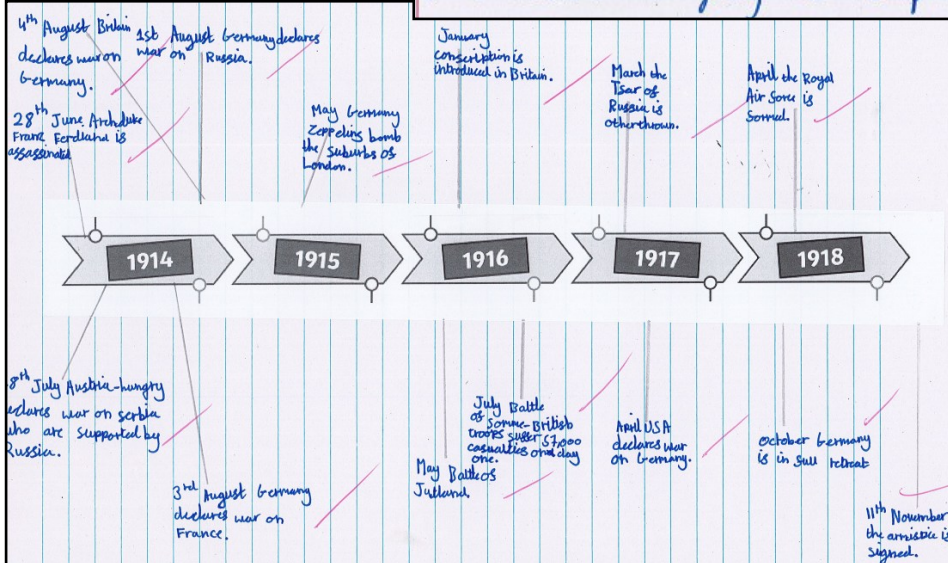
$4^{th}$ August Britain declares war on Germany.

1st August Germany declares war on Russia.

$28^{th}$ June Archduke Franz Ferdiand is assassinated

May Germany Zeppelins bomb the Suburbs of London.

January conscription is introduced in Britain.

March the Tsar of Russia is otherthrown.

April the Royal Air Force is formed.

1914

1915

1916

1917

1918

$28^{th}$ July Austria-hungry declares war on serbia who are supported by Russia.

$3^{rd}$ August Germany declares war on France.

May Battle of Jutland

July Battle of Somme-British troops suffer 57,000 casualties on 1 day one.

April USA declares war on Germany.

October Germany is in full retreat

$11^{th}$ November the armistice is signed.